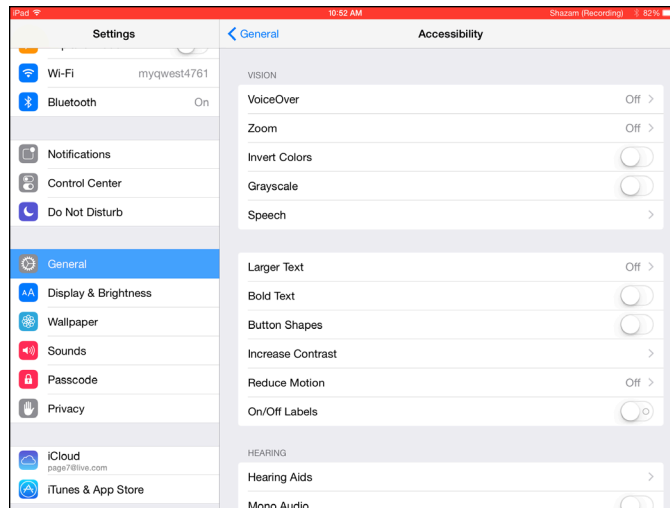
iPad
10:52 AM
Shazam (Recording) 82%

Settings

Wi-Fi myqwest4761
Bluetooth On

Notifications
Control Center
Do Not Disturb

General
Display & Brightness
Wallpaper
Sounds
Passcode
Privacy

iCloud
page7@live.com
iTunes & App Store

< General
Accessibility

VISION
VoiceOver Off >
Zoom Off >
Invert Colors
Grayscale
Speech >

Larger Text Off >
Bold Text
Button Shapes
Increase Contrast >
Reduce Motion Off >
On/Off Labels

HEARING
Hearing Aids >
Mono Audio